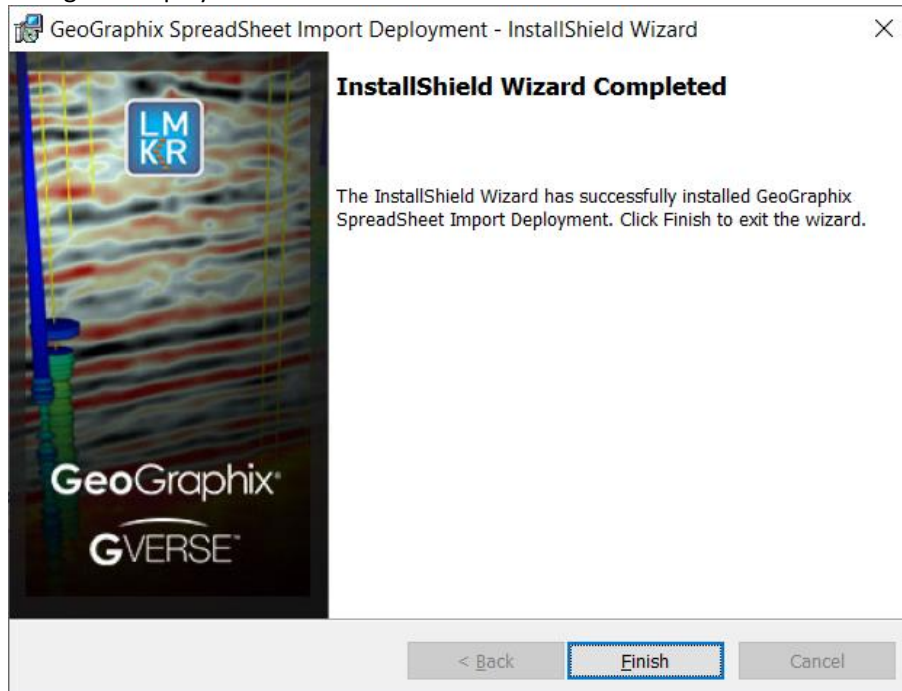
GeoGraphix SpreadSheet Import Deployment - InstallShield Wizard

×

LM
KR

GeoGraphix

GVERSE

InstallShield Wizard Completed

The InstallShield Wizard has successfully installed GeoGraphix SpreadSheet Import Deployment. Click Finish to exit the wizard.

< Back

Finish

Cancel